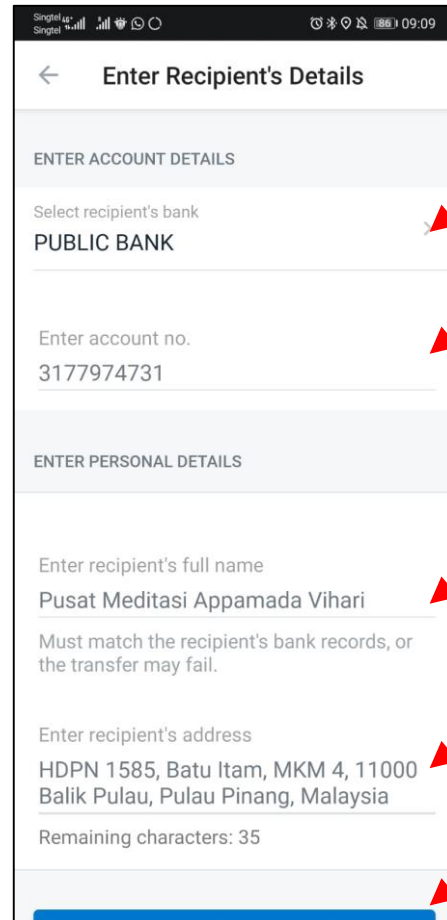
Singtel Singtel 86 09:09

Enter Recipient's Details

ENTER ACCOUNT DETAILS

Select recipient's bank
PUBLIC BANK

Enter account no.
3177974731

ENTER PERSONAL DETAILS

Enter recipient's full name
Pusat Meditasi Appamada Vihari

Must match the recipient's bank records, or the transfer may fail.

Enter recipient's address
HDPN 1585, Batu Itam, MKM 4, 11000 Balik Pulau, Pulau Pinang, Malaysia

Remaining characters: 35